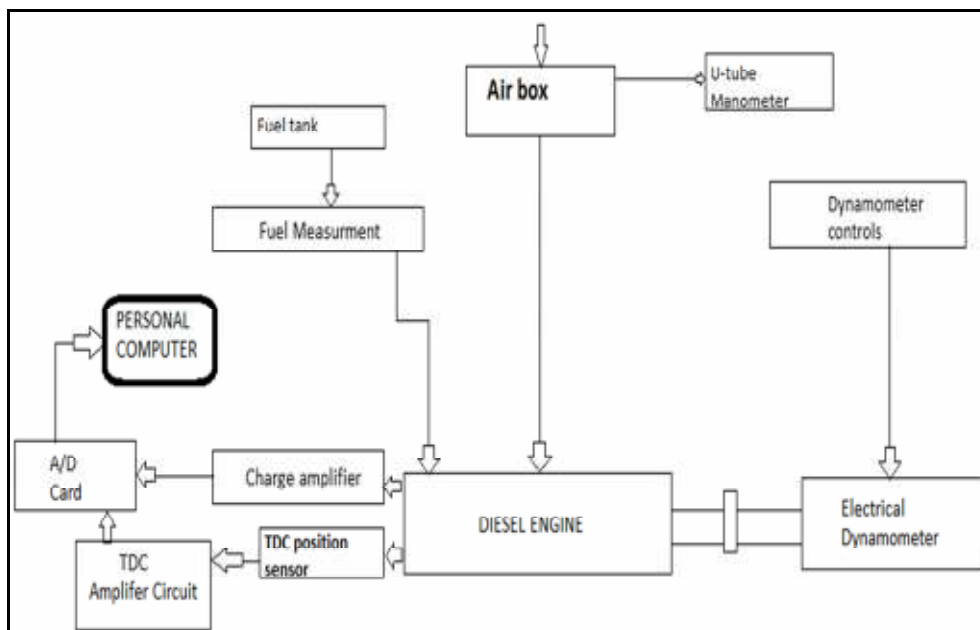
Air box

U-tube Manometer

Fuel tank

Fuel Measurment

Dynamometer controls

PERSONAL COMPUTER

A/D Card

Charge amplifier

DIESEL ENGINE

Electrical Dynamometer

TDC position sensor

TDC Amplifer Circuit